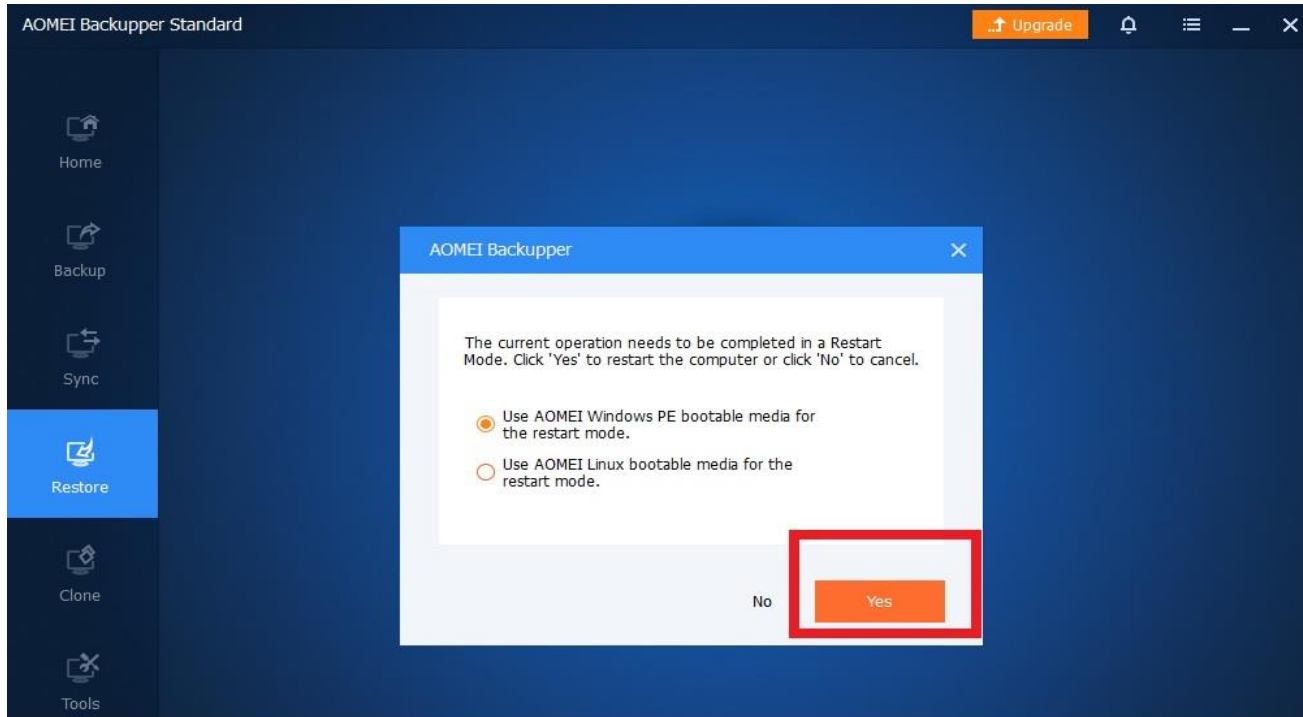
AOMEI Backupper Standard

Upgrade

Home

Backup

Sync

Restore

Clone

Tools

AOMEI Backupper

The current operation needs to be completed in a Restart Mode. Click 'Yes' to restart the computer or click 'No' to cancel.

Use AOMEI Windows PE bootable media for the restart mode.

Use AOMEI Linux bootable media for the restart mode.

No

Yes